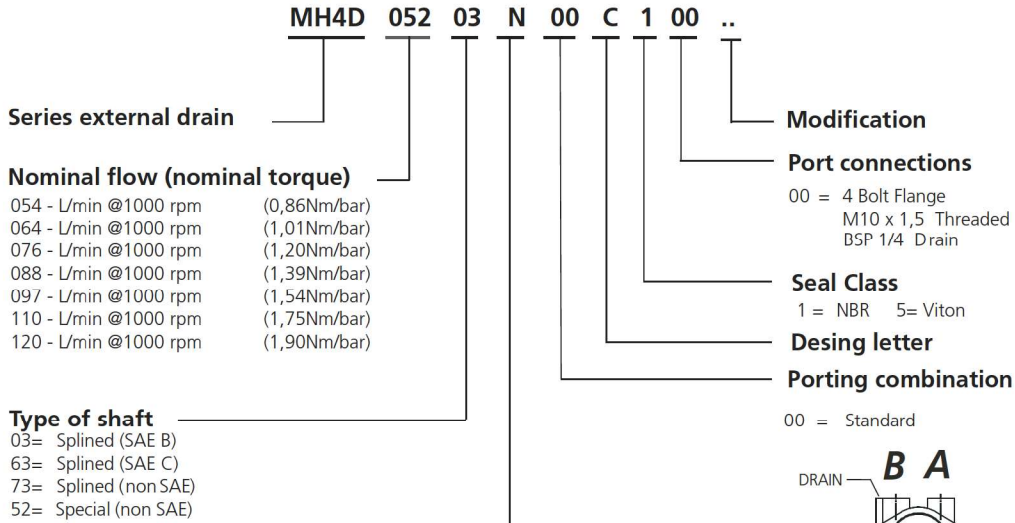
MH4D 052 03 N 00 C 1 00 ..

Series external drain

Nominal flow (nominal torque)
054 - L/min @1000 rpm (0,86Nm/bar)
064 - L/min @1000 rpm (1,01Nm/bar)
076 - L/min @1000 rpm (1,20Nm/bar)
088 - L/min @1000 rpm (1,39Nm/bar)
097 - L/min @1000 rpm (1,54Nm/bar)
110 - L/min @1000 rpm (1,75Nm/bar)
120 - L/min @1000 rpm (1,90Nm/bar)

Type of shaft
03= Splined (SAE B)
63= Splined (SAE C)
73= Splined (non SAE)
52= Special (non SAE)

Modification

Port connections
00 = 4 Bolt Flange
M10 x 1,5 Threaded
BSP 1/4 Drain

Seal Class
1 = NBR 5= Viton

Desing letter

Porting combination

00 = Standard

DRAIN B A